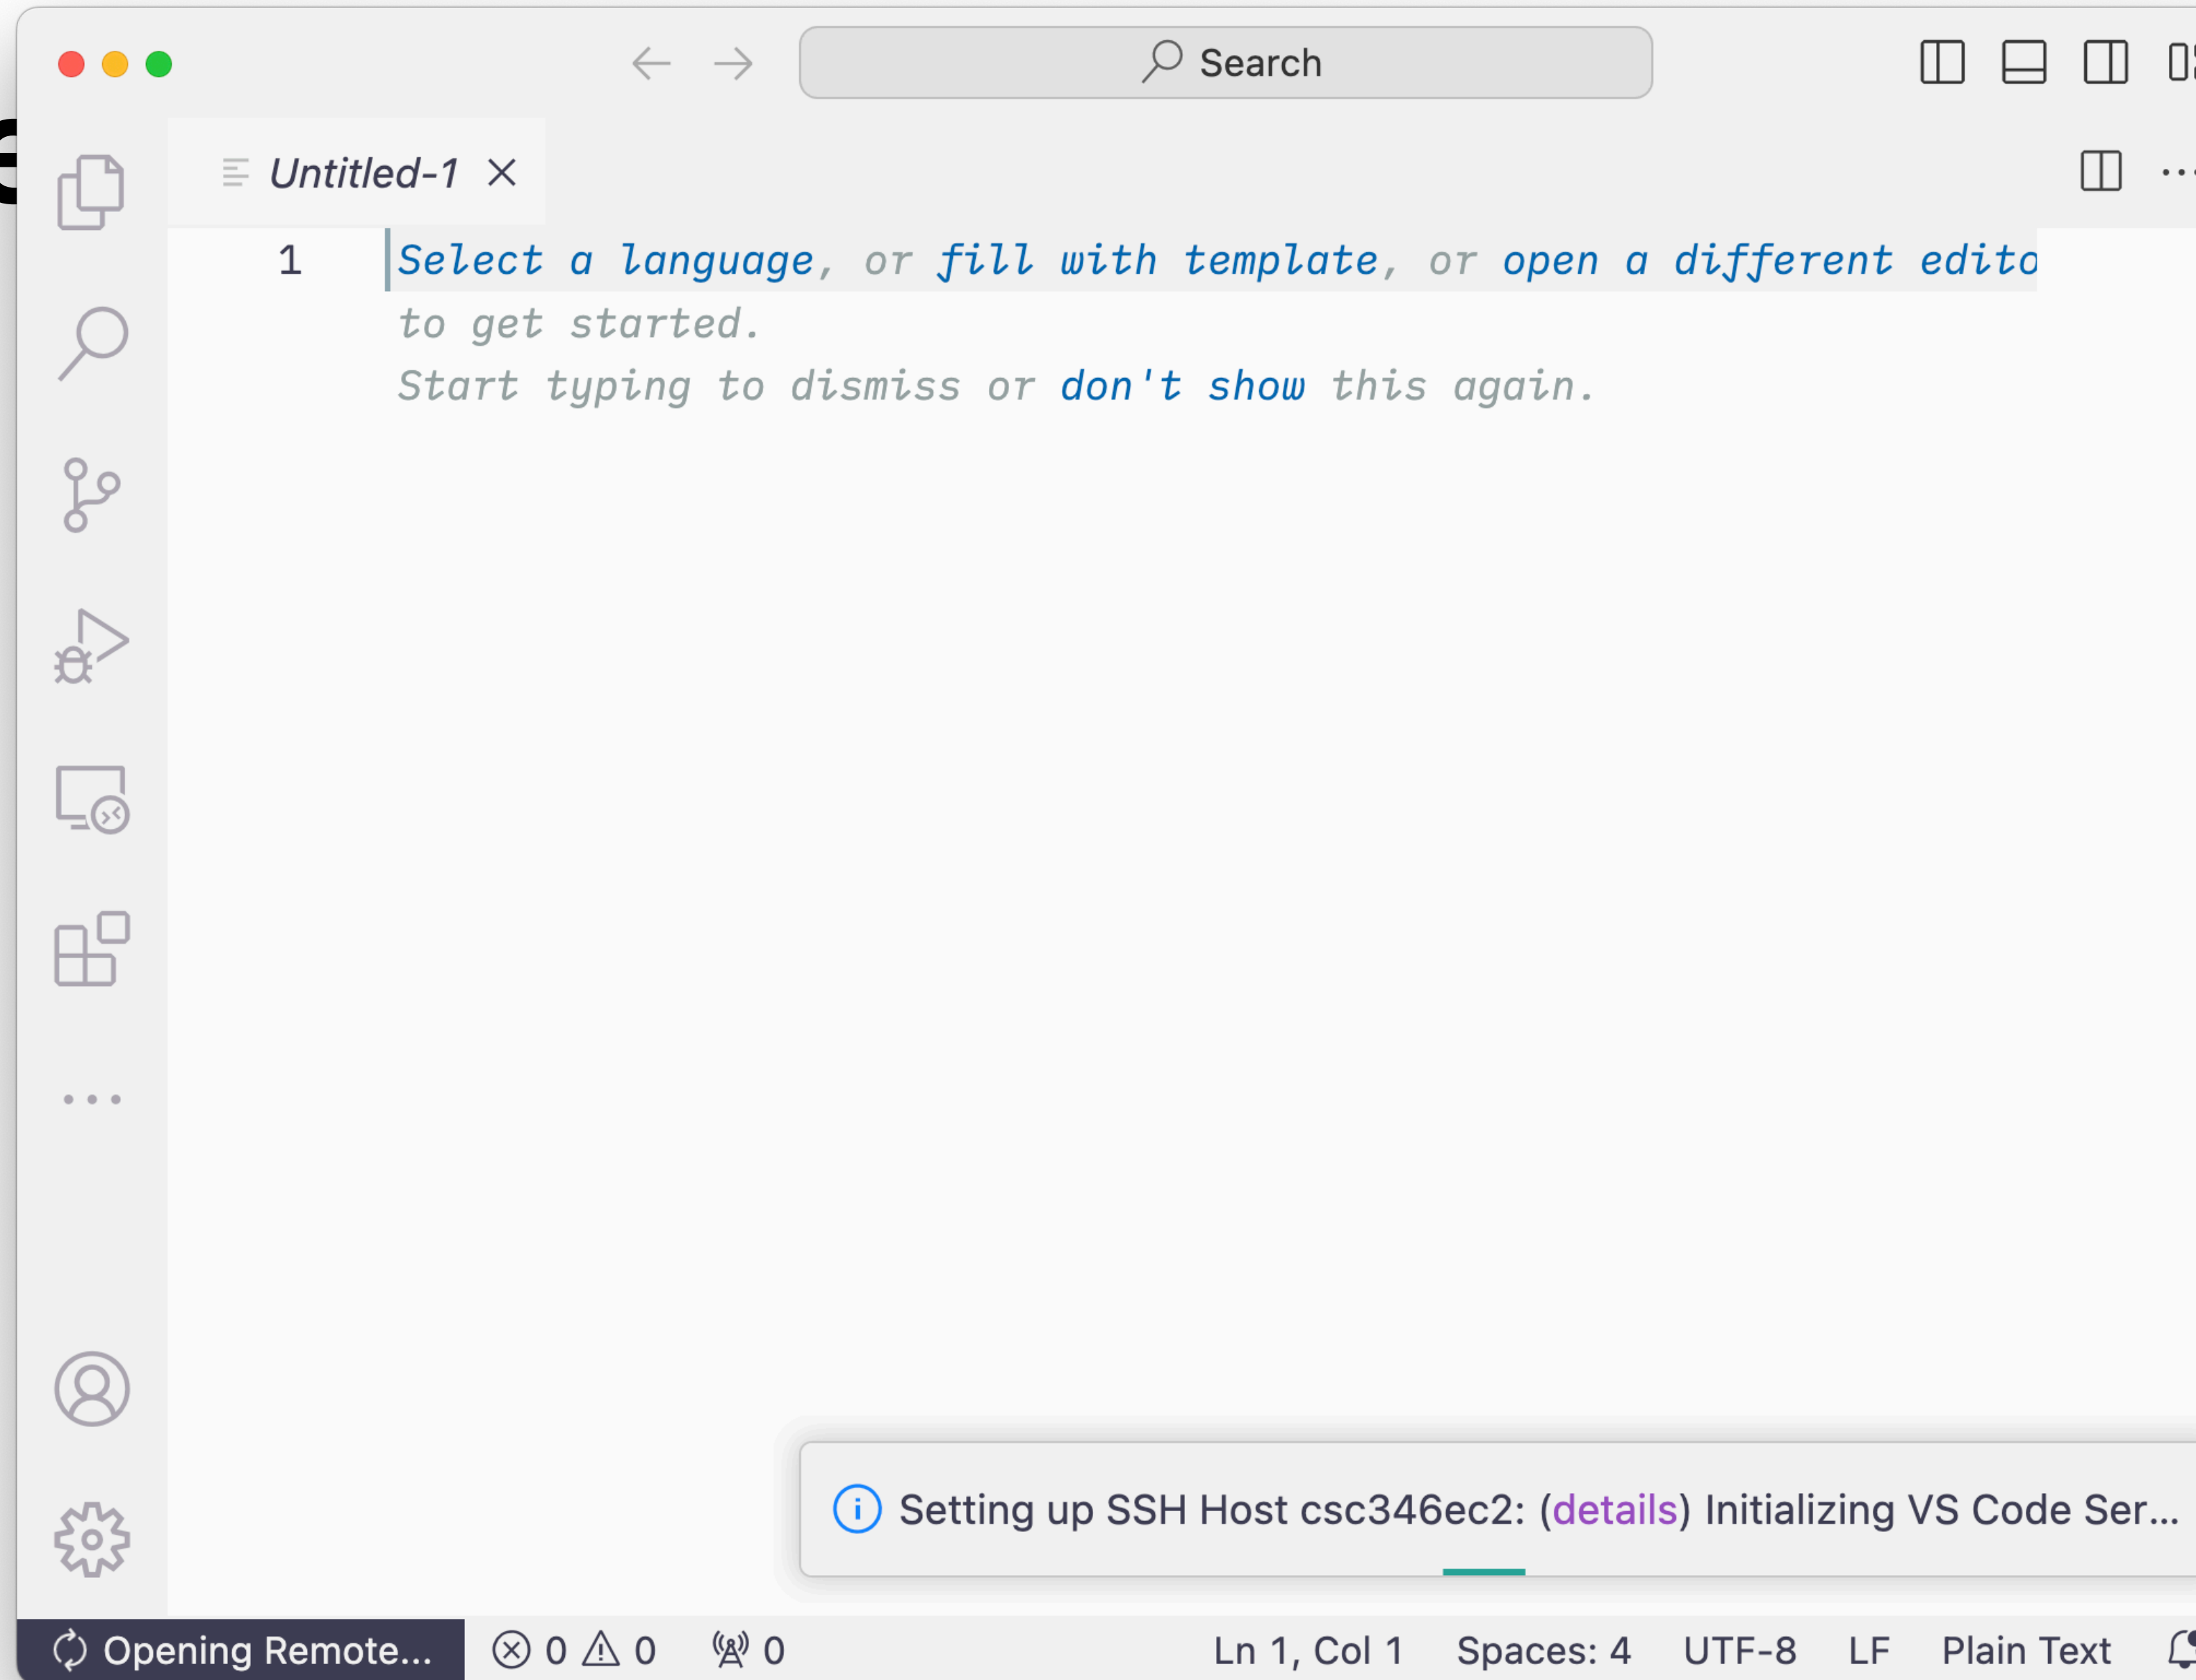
Search

Untitled-1

1 Select a language, or fill with template, or open a different edito
to get started.
Start typing to dismiss or don't show this again.

Setting up SSH Host csc346ec2: (details) Initializing VS Code Ser...

Opening Remote... ⊗ 0 ⚠ 0 0 Ln 1, Col 1 Spaces: 4 UTF-8 LF Plain Text